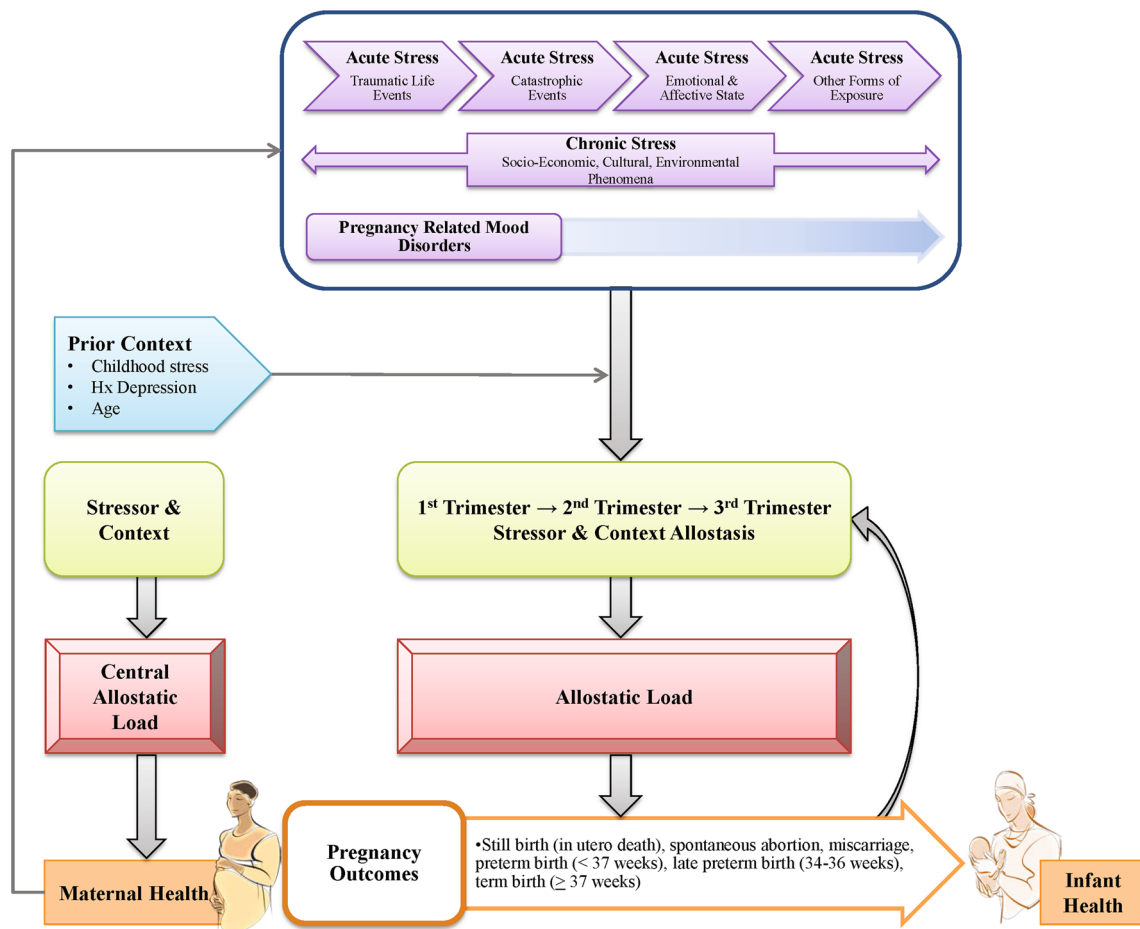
Acute Stress
Traumatic Life Events

Acute Stress
Catastrophic Events

Acute Stress
Emotional & Affective State

Acute Stress
Other Forms of Exposure

Chronic Stress
Socio-Economic, Cultural, Environmental Phenomena

Pregnancy Related Mood Disorders

Prior Context
• Childhood stress
• Hx Depression
• Age

Stressor & Context

$1^{st}$ Trimester → $2^{nd}$ Trimester → $3^{rd}$ Trimester
Stressor & Context Allostasis

Central Allostatic Load

Allostatic Load

Maternal Health

Pregnancy Outcomes

•Still birth (in utero death), spontaneous abortion, miscarriage, preterm birth (< 37 weeks), late preterm birth (34-36 weeks), term birth (≥ 37 weeks)

Infant Health